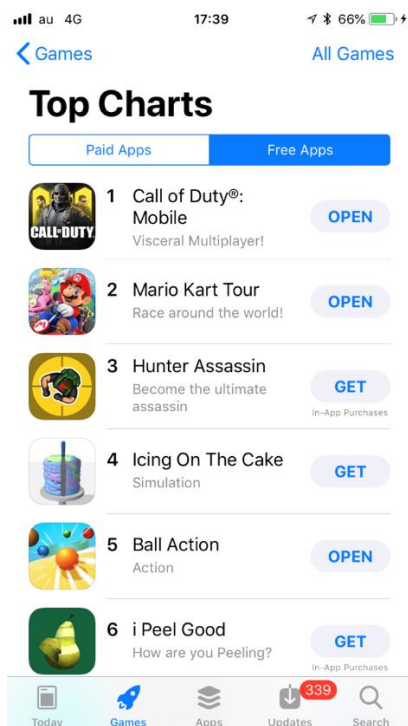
au 4G
17:39
66%

Games
All Games

Top Charts

Paid Apps
Free Apps

CALL·DUTY
1 Call of Duty®: Mobile
Visceral Multiplayer!
OPEN

2 Mario Kart Tour
Race around the world!
OPEN

3 Hunter Assassin
Become the ultimate assassin
GET
In-App Purchases

4 Icing On The Cake
Simulation
GET

5 Ball Action
Action
OPEN

6 i Peel Good
How are you Peeling?
GET
In-App Purchases

Today
Games
Apps
339
Updates
Search